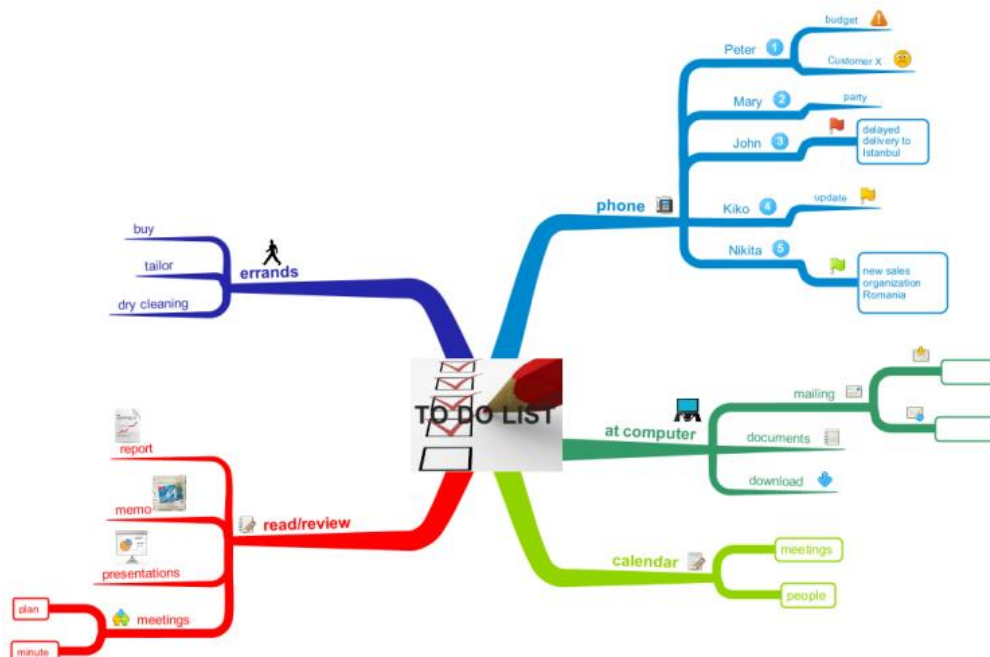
TO DO LIST

phone
Peter 1
budget
Customer X
Mary 2
party
John 3
delayed delivery to Istanbul
Kiko 4
update
Nikita 5
new sales organization Romania

at computer
mailing
documents
download

calendar
meetings
people

errands
buy
tailor
dry cleaning

read/review
report
memo
presentations
meetings
plan
minute